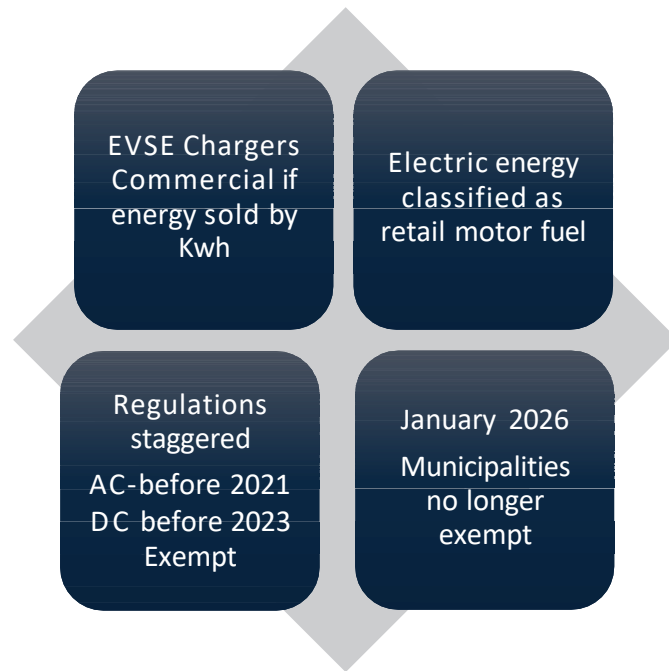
EVSE Chargers Commercial if energy sold by Kwh

Electric energy classified as retail motor fuel

Regulations staggered
AC-before 2021
DC before 2023
Exempt

January 2026
Municipalities no longer exempt